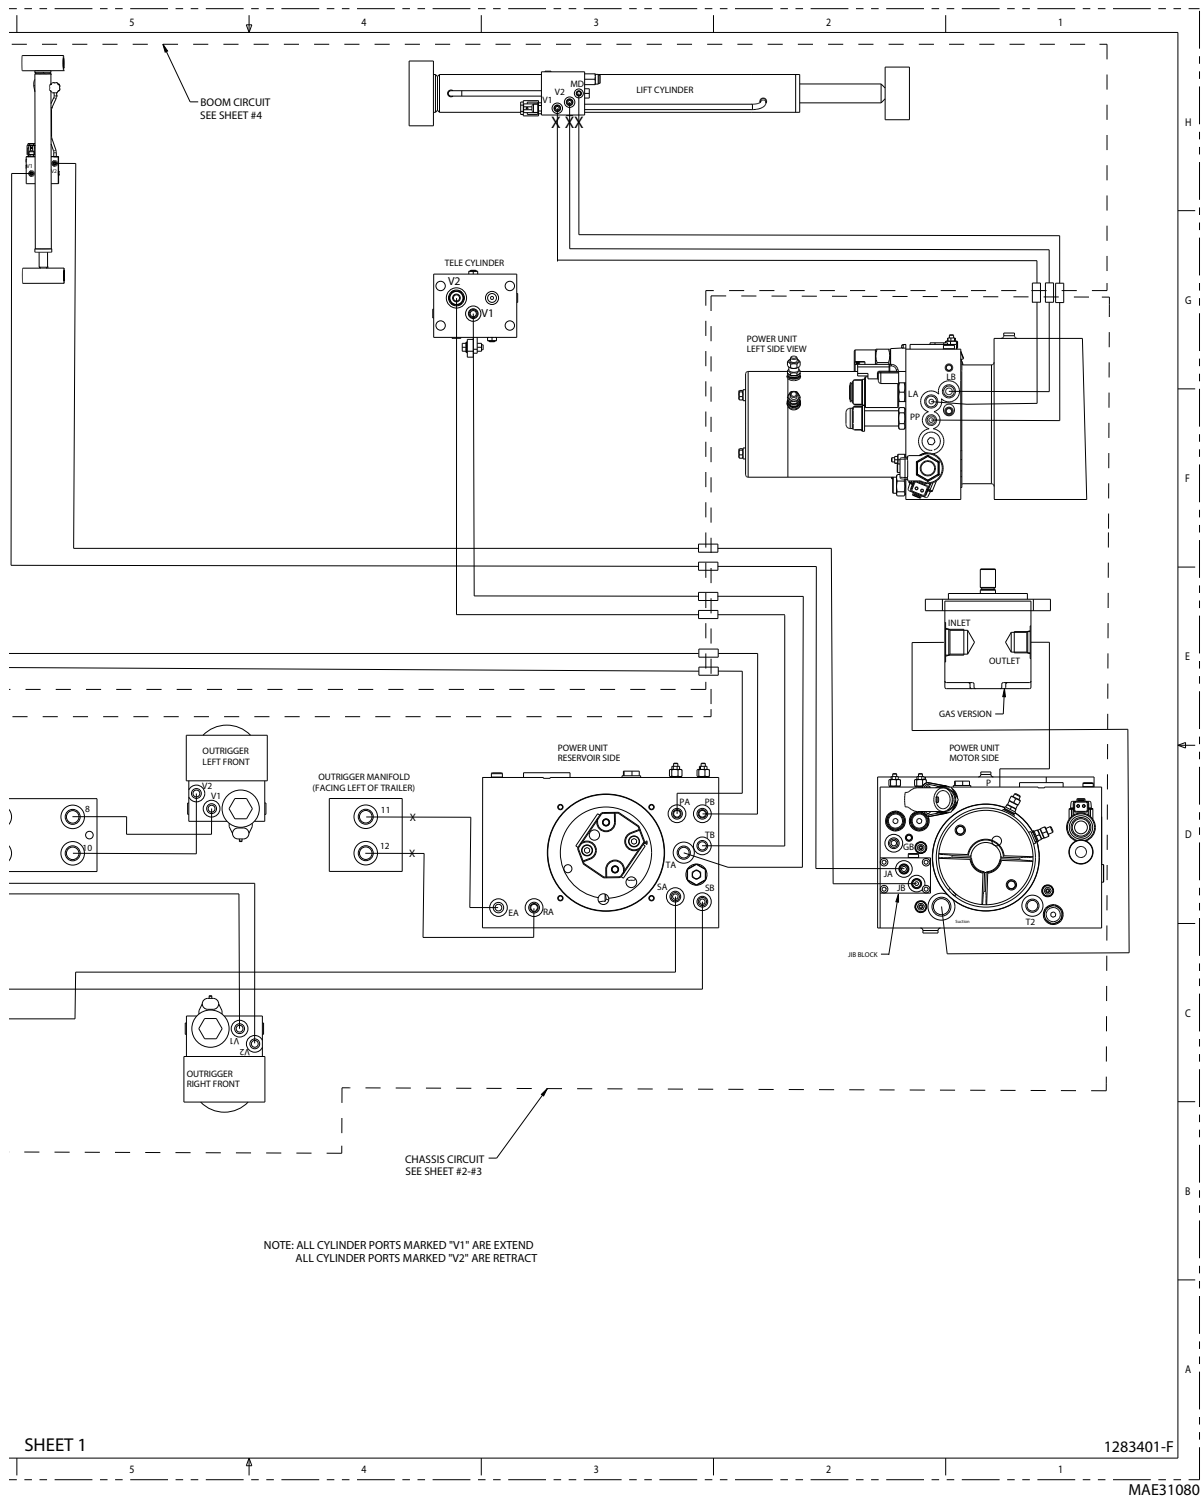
5
4
3
2
1

BOOM CIRCUIT
SEE SHEET #4

LIFT CYLINDER
MD
V2
V1

H

TELE CYLINDER
V2
V1

G

POWER UNIT
LEFT SIDE VIEW
LB
LA
PP

F

INLET
OUTLET
GAS VERSION

E

OUTRIGGER
LEFT FRONT
V2
V1

OUTRIGGER MANIFOLD
(FACING LEFT OF TRAILER)
11
12

POWER UNIT
RESERVOIR SIDE
PA
PB
TB
TA
SA
SB
EA
RA

POWER UNIT
MOTOR SIDE
P
GB
JA
JB
T2
Suction
JIB BLOCK

8
10

D

C

OUTRIGGER
RIGHT FRONT
V1
V2

CHASSIS CIRCUIT
SEE SHEET #2-#3

B

NOTE: ALL CYLINDER PORTS MARKED "V1" ARE EXTEND
ALL CYLINDER PORTS MARKED "V2" ARE RETRACT

A

SHEET 1
1283401-F
5
4
3
2
1
MAE31080